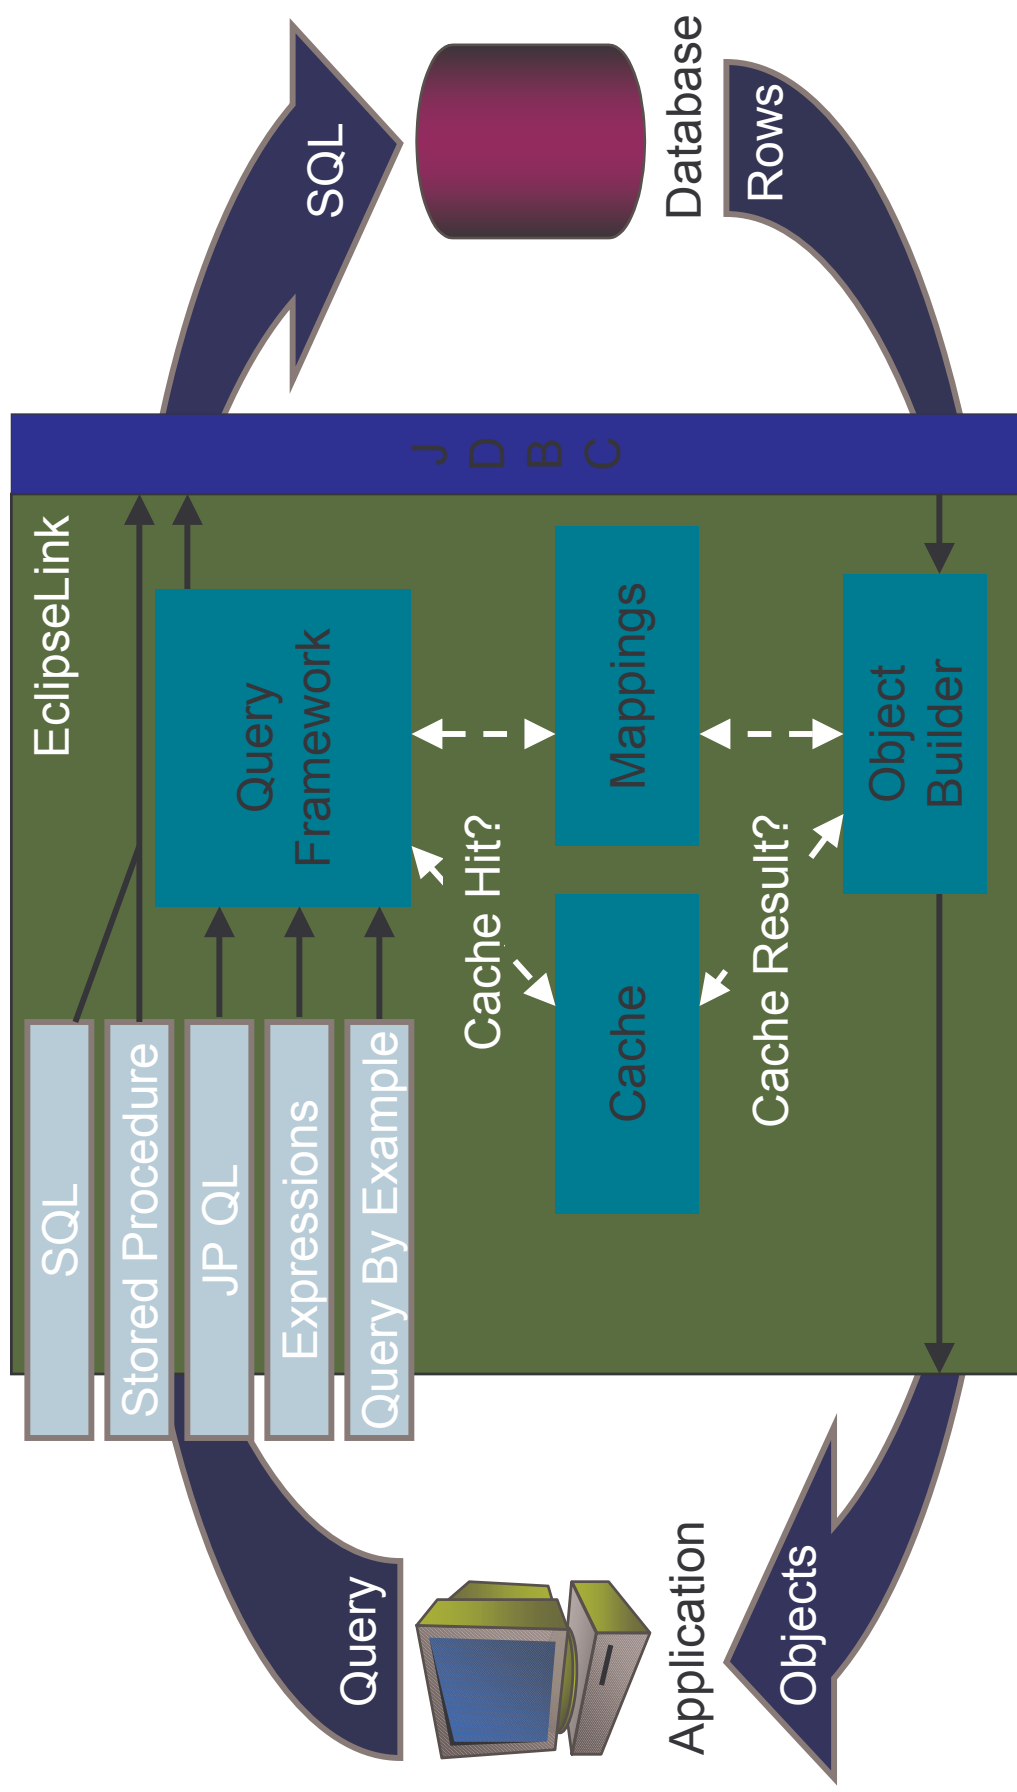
SQL

Database

Rows

J D B C

EclipseLink

Query Framework

Mappings

Object Builder

Cache Hit?

Cache

Cache Result?

SQL

Stored Procedure

JP QL

Expressions

Query By Example

Query

Application

Objects